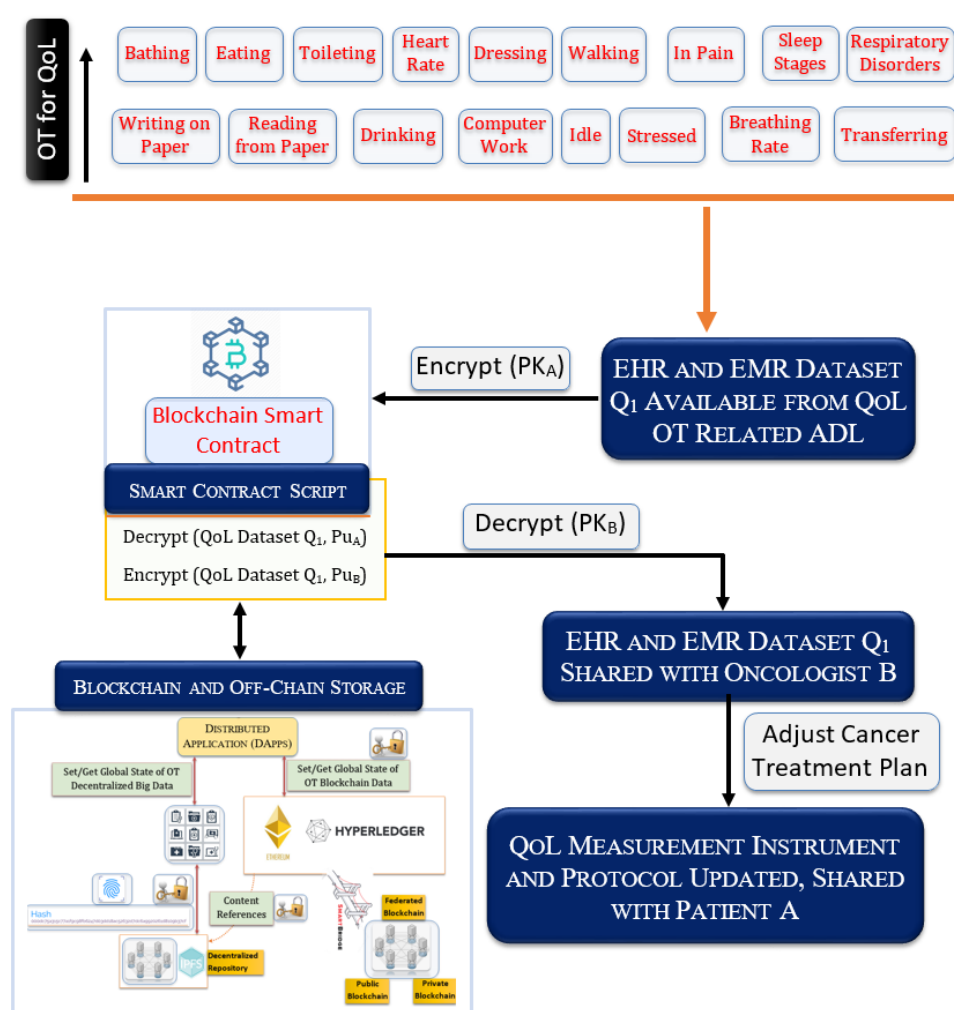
OT for QoL

Bathing
Eating
Toileting
Heart Rate
Dressing
Walking
In Pain
Sleep Stages
Respiratory Disorders

Writing on Paper
Reading from Paper
Drinking
Computer Work
Idle
Stressed
Breathing Rate
Transferring

Blockchain Smart Contract

Encrypt ($PK_A$)

EHR and EMR Dataset $Q_1$ Available from QoL OT Related ADL

Smart Contract Script

Decrypt (QoL Dataset $Q_1$, $Pu_A$)

Encrypt (QoL Dataset $Q_1$, $Pu_B$)

Decrypt ($PK_B$)

EHR and EMR Dataset $Q_1$ Shared with Oncologist B

Blockchain and Off-Chain Storage

Distributed Application (DApps)

Set/Get Global State of OT Decentralized Big Data

Set/Get Global State of OT Blockchain Data

HYPERLEDGER

ETHEREUM

Content References

Hash

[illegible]

Decentralized Repository

IPFS

Federated Blockchain

Public Blockchain

Private Blockchain

Adjust Cancer Treatment Plan

QoL Measurement Instrument and Protocol Updated, Shared with Patient A